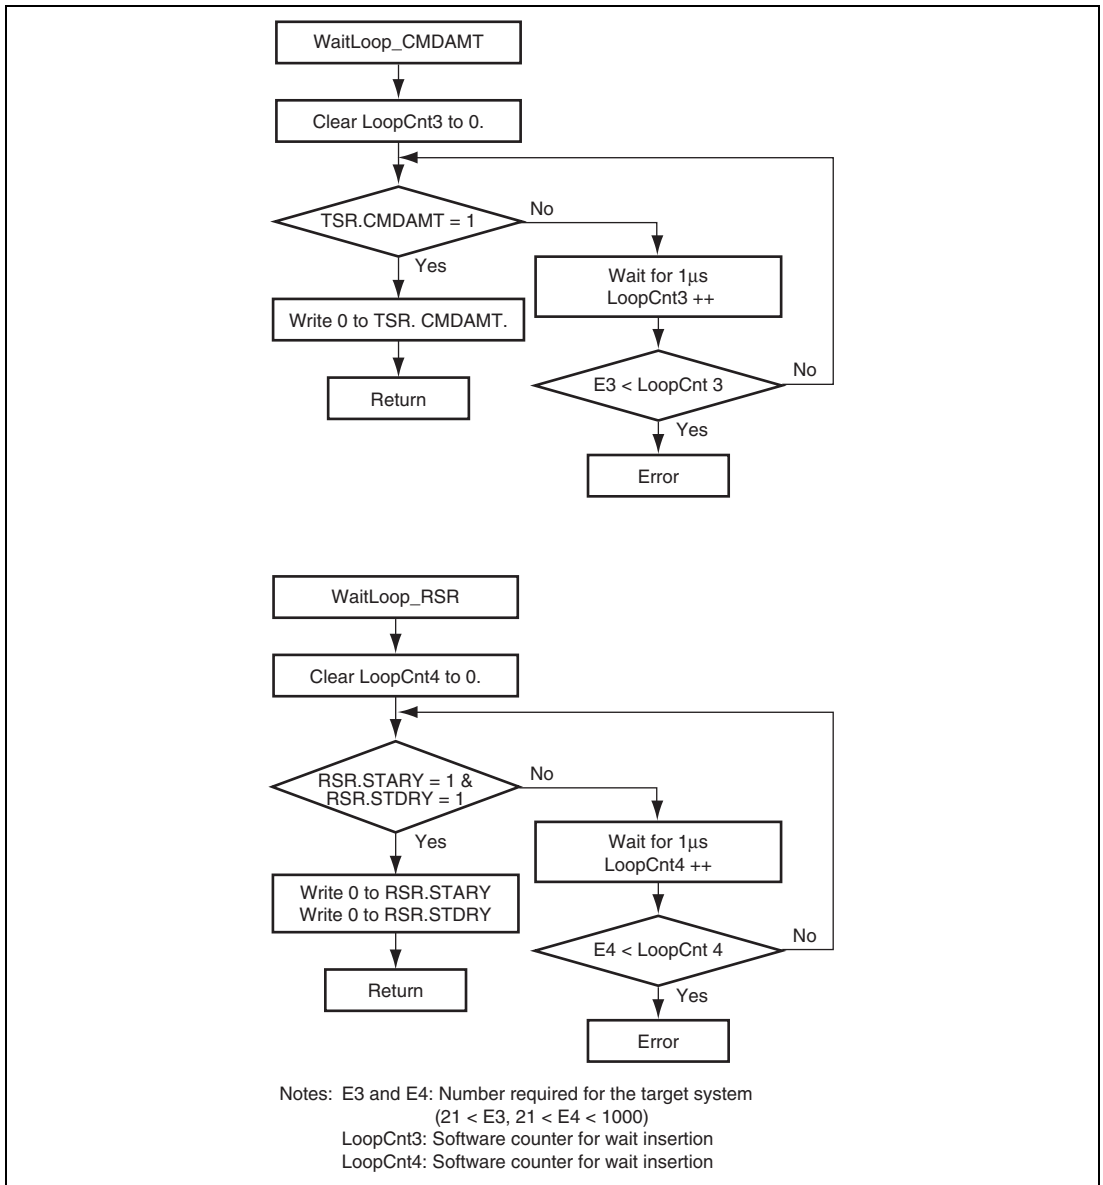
WaitLoop_CMDAMT

Clear LoopCnt3 to 0.

TSR.CMDAMT = 1

No

Yes

Wait for 1μs
LoopCnt3 ++

Write 0 to TSR. CMDAMT.

E3 < LoopCnt 3

No

Return

Yes

Error

WaitLoop_RSR

Clear LoopCnt4 to 0.

RSR.STARY = 1 &
RSR.STDRY = 1

No

Yes

Wait for 1μs
LoopCnt4 ++

Write 0 to RSR.STARY
Write 0 to RSR.STDRY

E4 < LoopCnt 4

No

Return

Yes

Error

Notes: E3 and E4: Number required for the target system
(21 < E3, 21 < E4 < 1000)
LoopCnt3: Software counter for wait insertion
LoopCnt4: Software counter for wait insertion